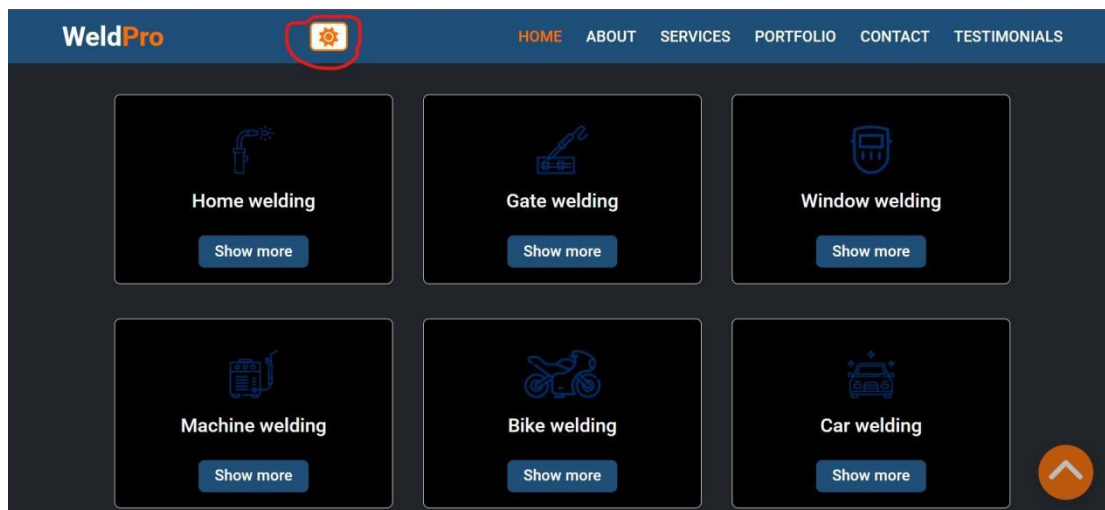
WeldPro

HOME ABOUT SERVICES PORTFOLIO CONTACT TESTIMONIALS

Home welding
Show more

Gate welding
Show more

Window welding
Show more

Machine welding
Show more

Bike welding
Show more

Car welding
Show more